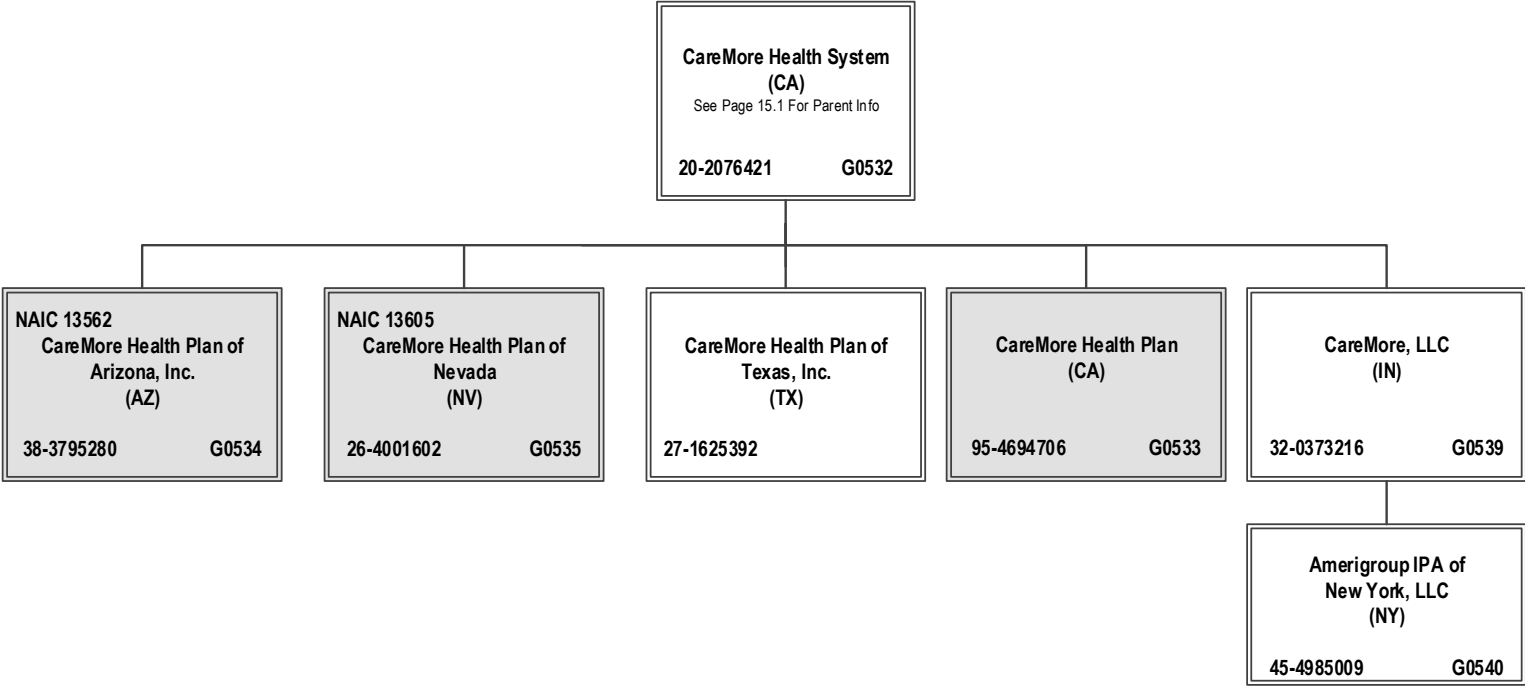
CareMore Health System
(CA)
See Page 15.1 For Parent Info

20-2076421 G0532

NAIC 13562
CareMore Health Plan of Arizona, Inc.
(AZ)

38-3795280 G0534

NAIC 13605
CareMore Health Plan of Nevada
(NV)

26-4001602 G0535

CareMore Health Plan of Texas, Inc.
(TX)

27-1625392

CareMore Health Plan
(CA)

95-4694706 G0533

CareMore, LLC
(IN)

32-0373216 G0539

Amerigroup IPA of New York, LLC
(NY)

45-4985009 G0540